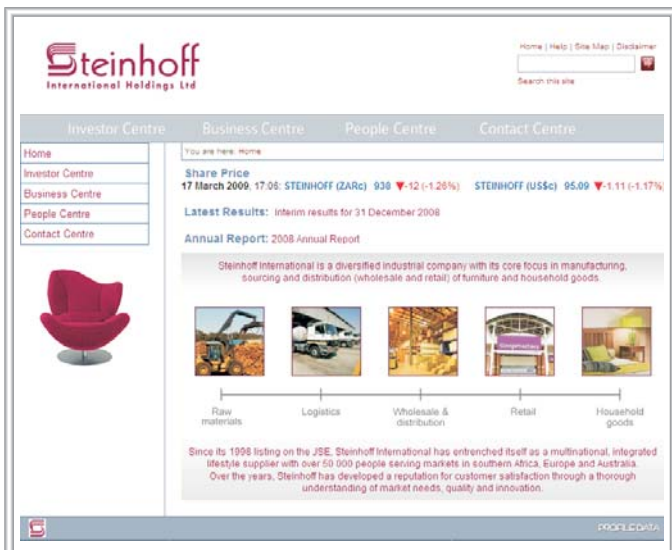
Steinhoff
International Holdings Ltd

Home | Help | Site Map | Disclaimer

Search this site

Investor Centre Business Centre People Centre Contact Centre

Home
Investor Centre
Business Centre
People Centre
Contact Centre

You are here: Home

Share Price
17 March 2009, 17:06: STEINHOFF (ZARc) 938 ▼-12 (-1.26%) STEINHOFF (US$c) 95.09 ▼-1.11 (-1.17%)

Latest Results: Interim results for 31 December 2008

Annual Report: 2008 Annual Report

Steinhoff International is a diversified industrial company with its core focus in manufacturing, sourcing and distribution (wholesale and retail) of furniture and household goods.

Raw materials

Logistics

Wholesale & distribution

Retail

Household goods

Since its 1998 listing on the JSE, Steinhoff International has entrenched itself as a multinational, integrated lifestyle supplier with over 50 000 people serving markets in southern Africa, Europe and Australia. Over the years, Steinhoff has developed a reputation for customer satisfaction through a thorough understanding of market needs, quality and innovation.

PROFILEDATA